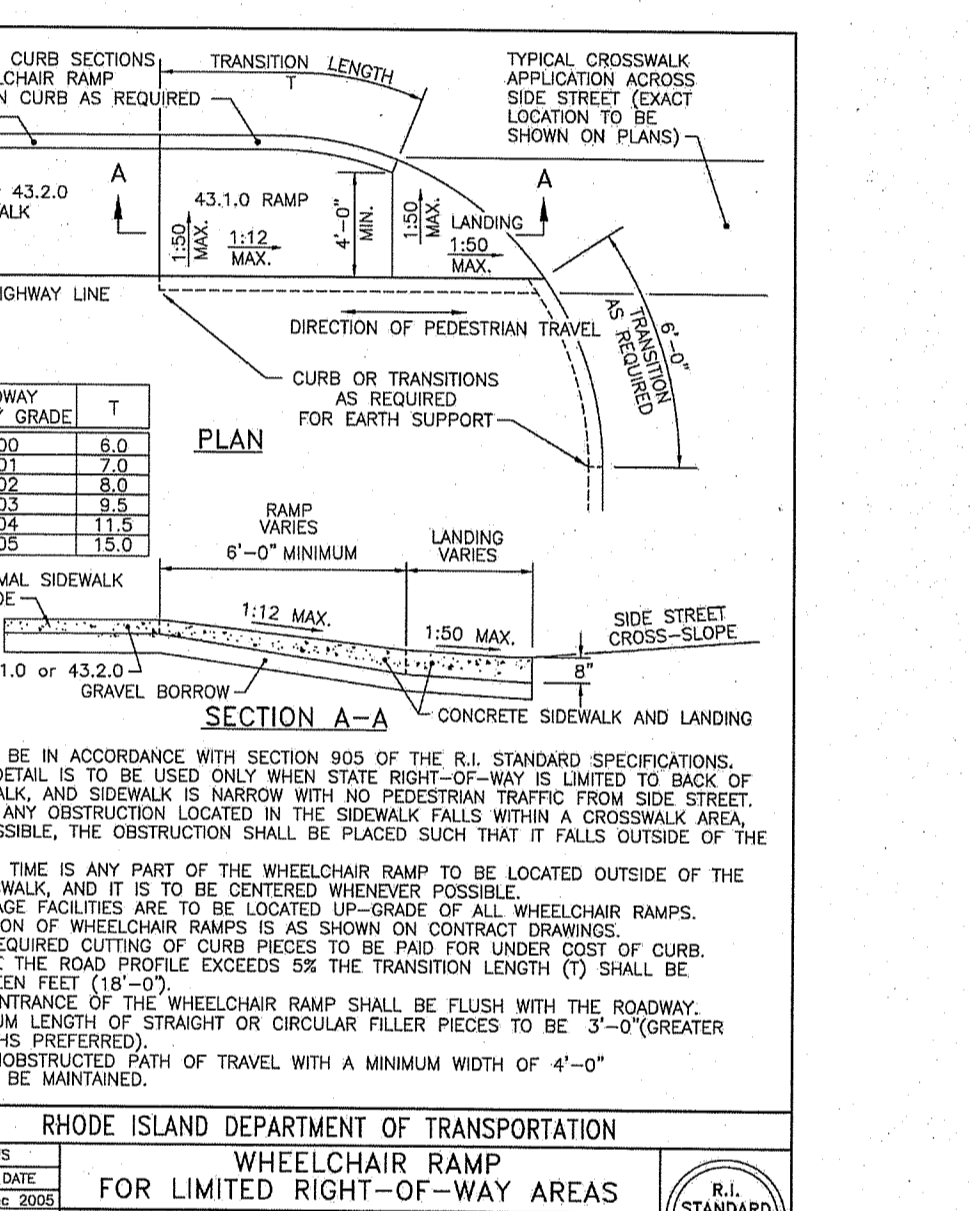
CURB SECTIONS
CHAIR RAMP
N CURB AS REQUIRED

TRANSITION LENGTH
T

TYPICAL CROSSWALK APPLICATION ACROSS SIDE STREET (EXACT LOCATION TO BE SHOWN ON PLANS)

A

A

43.2.0
ALK

43.1.0 RAMP

1:50 MAX.

1:12 MAX.

4'-0" MIN.

1:50 MAX.

LANDING

1:50 MAX.

IGHWAY LINE

DIRECTION OF PEDESTRIAN TRAVEL

TRANSITION AS REQUIRED

6'-0"

CURB OR TRANSITIONS AS REQUIRED FOR EARTH SUPPORT

| DWAY GRADE | T |
|---|---|
| 00 | 6.0 |
| 01 | 7.0 |
| 02 | 8.0 |
| 03 | 9.5 |
| 04 | 11.5 |
| 05 | 15.0 |

PLAN

RAMP VARIES
6'-0" MINIMUM

LANDING VARIES

MAL SIDEWALK
DE

1:12 MAX.

1:50 MAX.

SIDE STREET CROSS-SLOPE

8"

1.0 or 43.2.0

GRAVEL BORROW

SECTION A-A

CONCRETE SIDEWALK AND LANDING

BE IN ACCORDANCE WITH SECTION 905 OF THE R.I. STANDARD SPECIFICATIONS.
DETAIL IS TO BE USED ONLY WHEN STATE RIGHT-OF-WAY IS LIMITED TO BACK OF ALK, AND SIDEWALK IS NARROW WITH NO PEDESTRIAN TRAFFIC FROM SIDE STREET.
ANY OBSTRUCTION LOCATED IN THE SIDEWALK FALLS WITHIN A CROSSWALK AREA, SSIBLE, THE OBSTRUCTION SHALL BE PLACED SUCH THAT IT FALLS OUTSIDE OF THE

TIME IS ANY PART OF THE WHEELCHAIR RAMP TO BE LOCATED OUTSIDE OF THE WALK, AND IT IS TO BE CENTERED WHENEVER POSSIBLE.
AGE FACILITIES ARE TO BE LOCATED UP-GRADE OF ALL WHEELCHAIR RAMPS.
ON OF WHEELCHAIR RAMPS IS AS SHOWN ON CONTRACT DRAWINGS.
EQUIRED CUTTING OF CURB PIECES TO BE PAID FOR UNDER COST OF CURB.
THE ROAD PROFILE EXCEEDS 5% THE TRANSITION LENGTH (T) SHALL BE EN FEET (18'-0").
NTRANCE OF THE WHEELCHAIR RAMP SHALL BE FLUSH WITH THE ROADWAY.
UM LENGTH OF STRAIGHT OR CIRCULAR FILLER PIECES TO BE 3'-0"(GREATER HS PREFERRED).
OBSTRUCTED PATH OF TRAVEL WITH A MINIMUM WIDTH OF 4'-0" BE MAINTAINED.

RHODE ISLAND DEPARTMENT OF TRANSPORTATION

S
DATE
c 2005

WHEELCHAIR RAMP
FOR LIMITED RIGHT-OF-WAY AREAS

R.I.
STANDARD